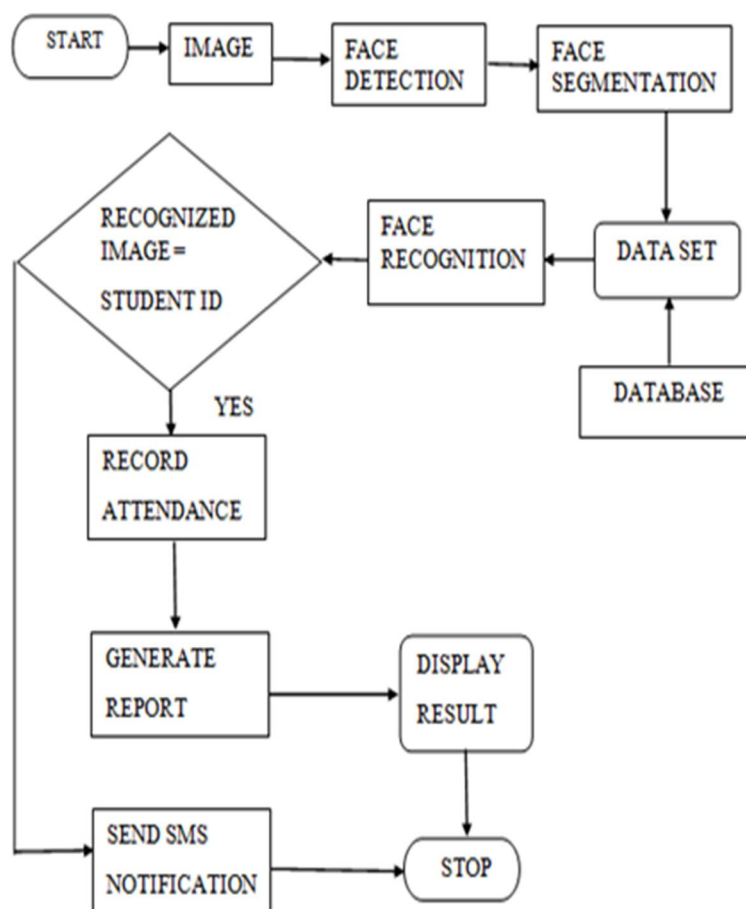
START

IMAGE

FACE DETECTION

FACE SEGMENTATION

DATA SET

DATABASE

FACE RECOGNITION

RECOGNIZED IMAGE = STUDENT ID

YES

RECORD ATTENDANCE

GENERATE REPORT

DISPLAY RESULT

SEND SMS NOTIFICATION

STOP